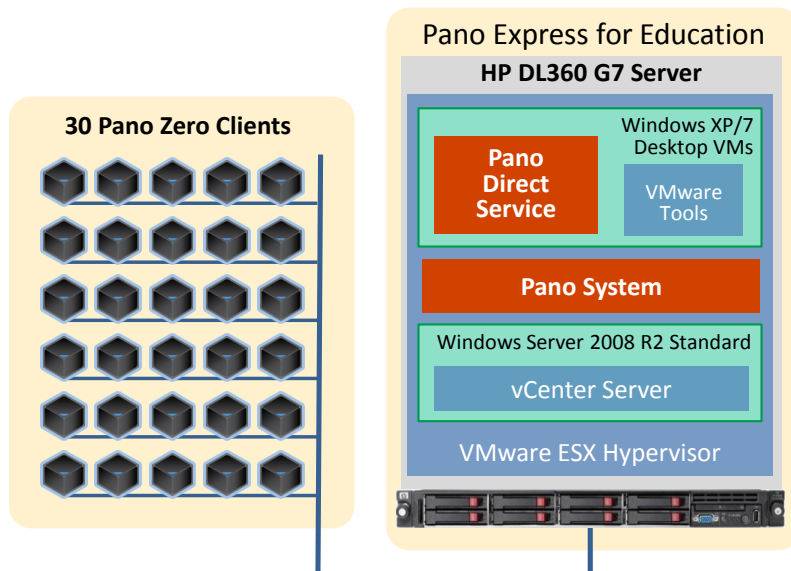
30 Pano Zero Clients

Pano Express for Education

HP DL360 G7 Server

Windows XP/7 Desktop VMs

Pano Direct Service

VMware Tools

Pano System

Windows Server 2008 R2 Standard

vCenter Server

VMware ESX Hypervisor